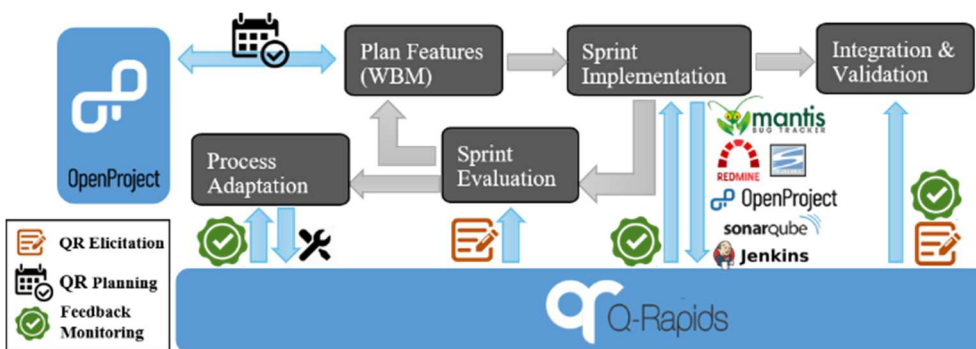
OpenProject

Plan Features (WBM)

Sprint Implementation

Integration & Validation

Process Adaptation

Sprint Evaluation

mantis BUG TRACKER

REDMINE

OpenProject

sonarqube

Jenkins

QR Elicitation

QR Planning

Feedback Monitoring

Q-Rapids